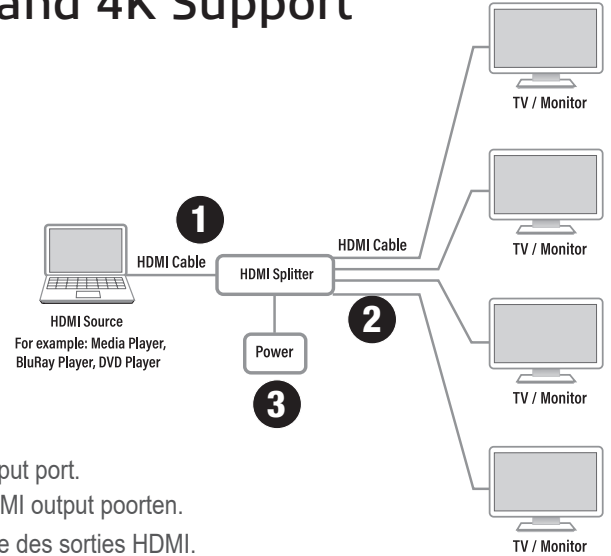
and 4K Support

TV / Monitor

TV / Monitor

1

HDMI Cable

HDMI Cable

HDMI Splitter

2

HDMI Source
For example: Media Player, BluRay Player, DVD Player

Power

3

TV / Monitor

TV / Monitor

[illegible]put port.
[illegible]MI output poorten.
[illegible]e des sorties HDMI.